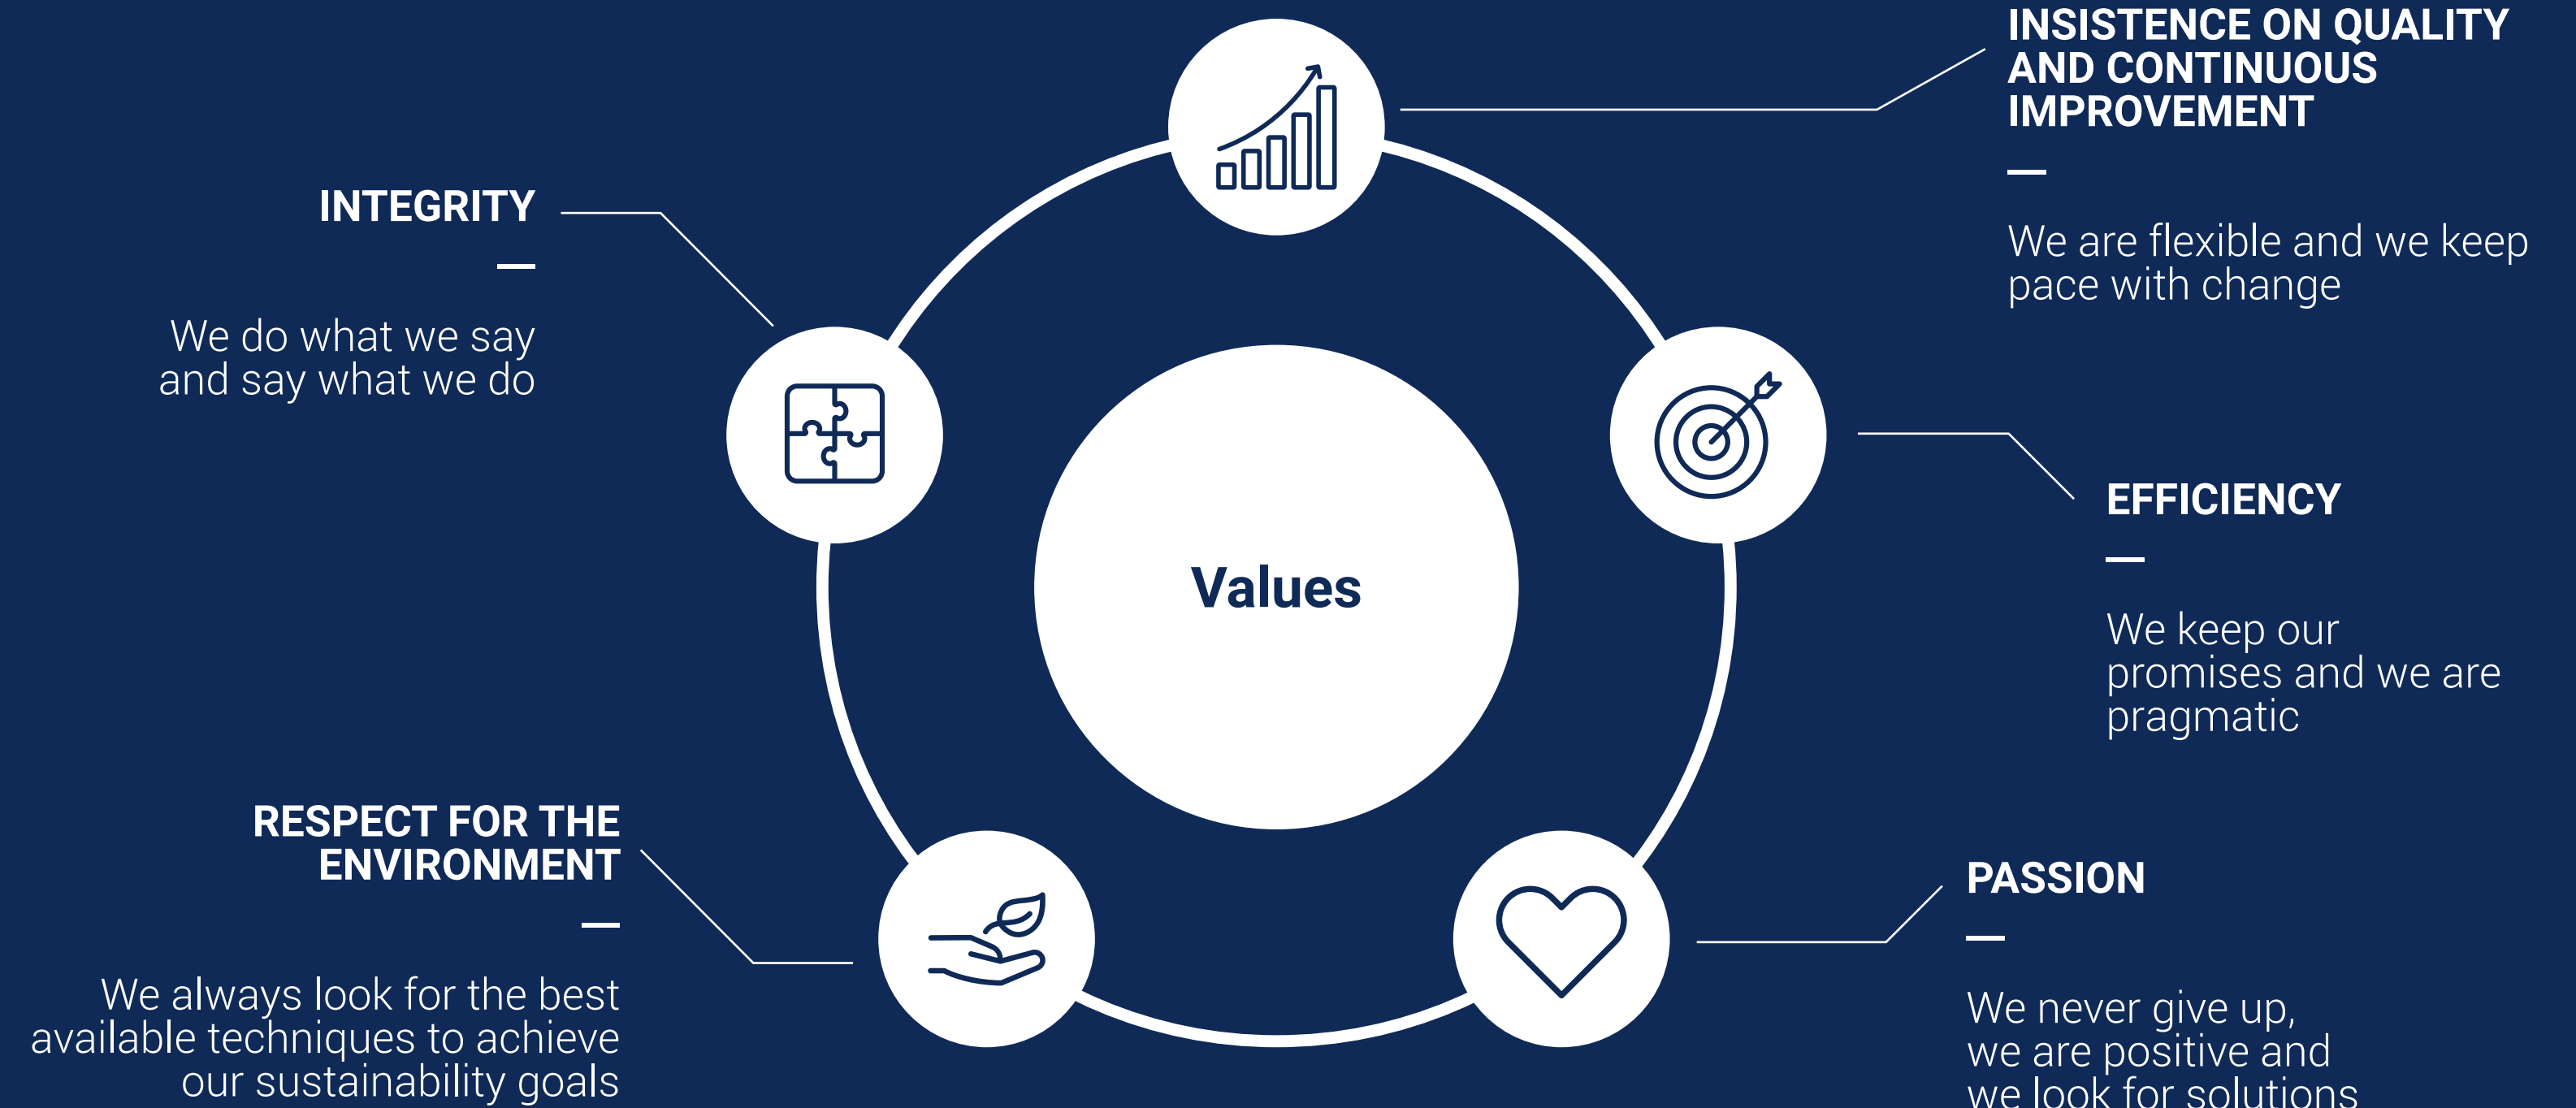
INSISTENCE ON QUALITY AND CONTINUOUS IMPROVEMENT

—

We are flexible and we keep pace with change

INTEGRITY

—

We do what we say and say what we do

Values

EFFICIENCY

—

We keep our promises and we are pragmatic

RESPECT FOR THE ENVIRONMENT

—

We always look for the best available techniques to achieve our sustainability goals

PASSION

—

We never give up, we are positive and we look for solutions